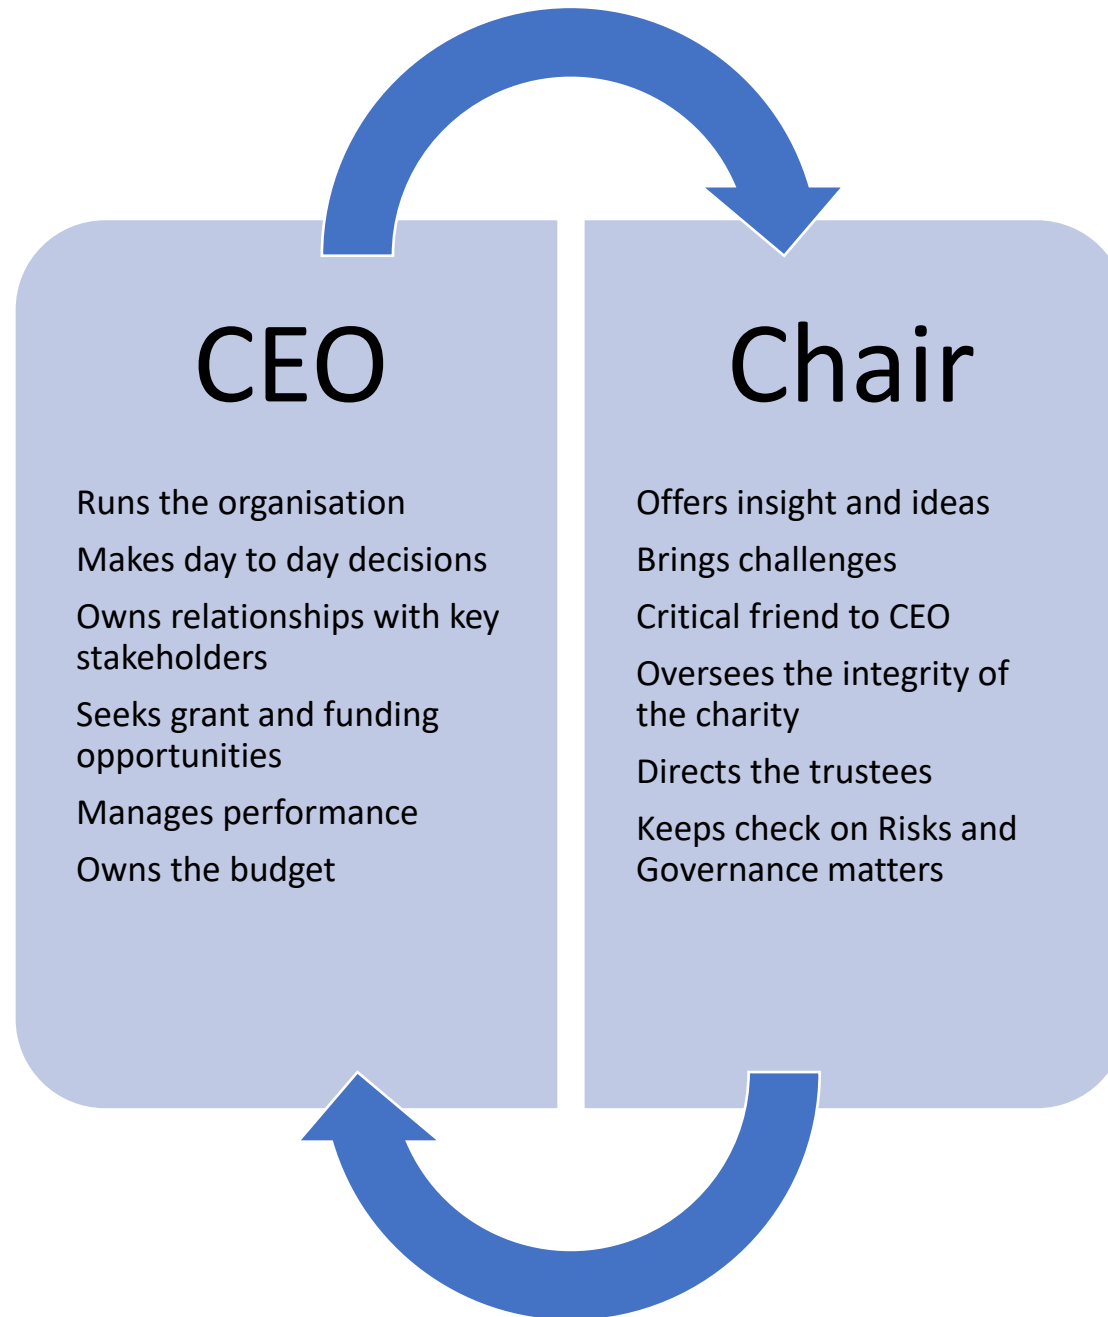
CEO

Runs the organisation

Makes day to day decisions

Owns relationships with key stakeholders

Seeks grant and funding opportunities

Manages performance

Owns the budget

Chair

Offers insight and ideas

Brings challenges

Critical friend to CEO

Oversees the integrity of the charity

Directs the trustees

Keeps check on Risks and Governance matters